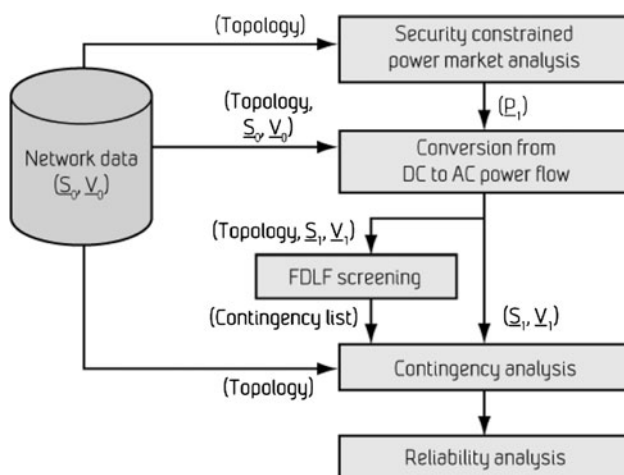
(Topology)

Security constrained power market analysis

Network data ($\underline{S}_0$, $\underline{V}_0$)

(Topology, $\underline{S}_0$, $\underline{V}_0$)

($\underline{P}_1$)

Conversion from DC to AC power flow

(Topology, $\underline{S}_1$, $\underline{V}_1$)

FDLF screening

(Contingency list)

($\underline{S}_1$, $\underline{V}_1$)

Contingency analysis

(Topology)

Reliability analysis